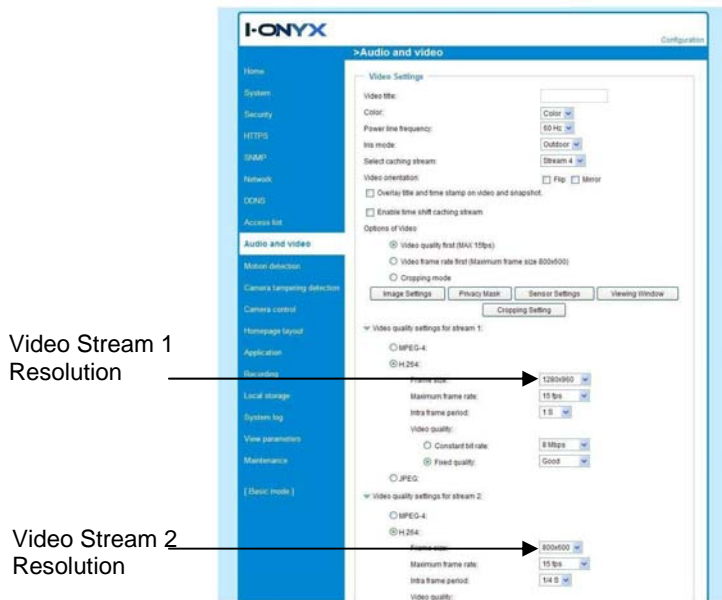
I-ONYX

Configuration

>Audio and video

Home
System
Security
HTTPS
SNMP
Network
DDNS
Access list
Audio and video
Motion detection
Camera tampering detection
Camera control
Homepage layout
Application
Recording
Local storage
System log
View parameters
Maintenance
[ Basic mode ]

Video Settings

Video title:
Color: Color
Power line frequency: 60 Hz
Iris mode: Outdoor
Select caching stream: Stream 4
Video orientation: Flip Mirror
Overlay title and time stamp on video and snapshot.
Enable time shift caching stream
Options of Video
Video quality first (MAX 15fps)
Video frame rate first (Maximum frame size 800x600)
Cropping mode
Image Settings | Privacy Mask | Sensor Settings | Viewing Window
Cropping Setting

Video quality settings for stream 1:
MPEG-4:
H.264:
Frame size: 1280x960
Maximum frame rate: 15 fps
Intra frame period: 1 S
Video quality:
Constant bit rate: 8 Mbps
Fixed quality: Good
JPEG:

Video quality settings for stream 2:
MPEG-4:
H.264:
Frame size: 800x600
Maximum frame rate: 15 fps
Intra frame period: 1/4 S
Video quality:

Video Stream 1 Resolution

Video Stream 2 Resolution